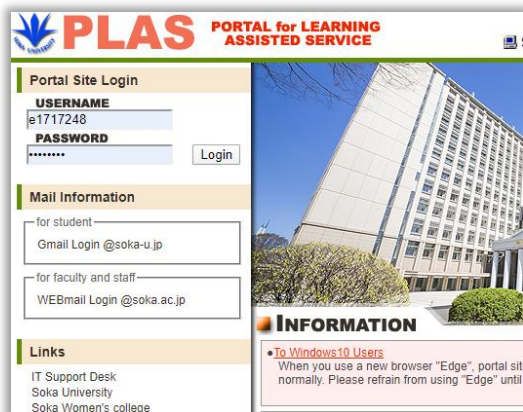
SOKA UNIVERSITY PLAS PORTAL for LEARNING ASSISTED SERVICE

S

Portal Site Login

USERNAME

e1717248

PASSWORD

••••••••

Login

Mail Information

for student

Gmail Login @soka-u.jp

for faculty and staff

WEBmail Login @soka.ac.jp

Links

IT Support Desk

Soka University

Soka Women's college

INFORMATION

•To Windows10 Users

When you use a new browser "Edge", portal sit normally. Please refrain from using "Edge" until